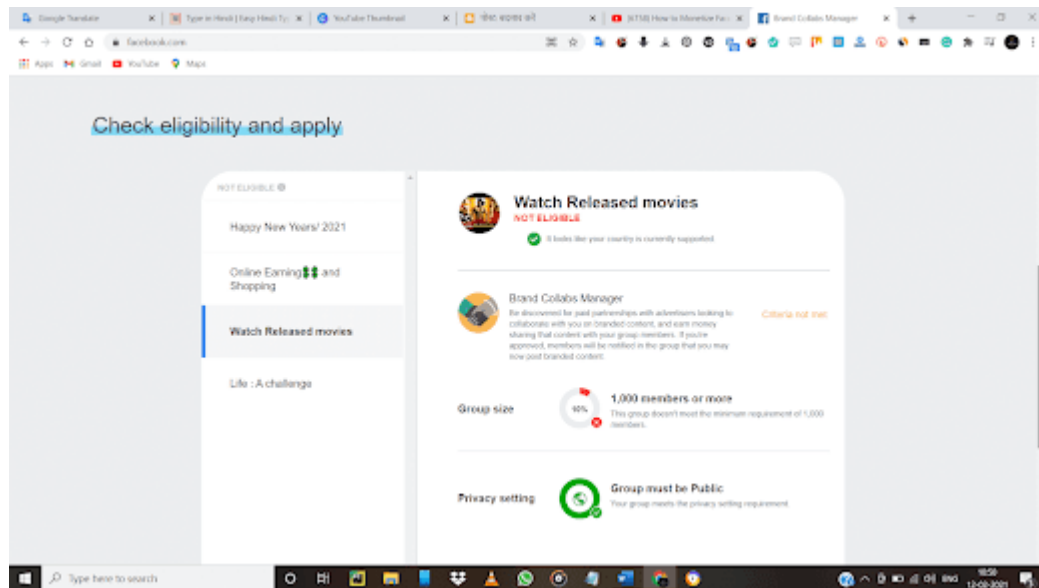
Google Translate | Type in Hindi | Easy Hindi Ty | YouTube Thumbnail | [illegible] | [KTSB] How to Monetize Fac | Brand Collabs Manager

facebook.com

Apps | Gmail | YouTube | Maps

Check eligibility and apply

NOT ELIGIBLE

Happy New Years/ 2021

Online Earning💲💲 and Shopping

Watch Released movies

Life : A challenge

Watch Released movies
NOT ELIGIBLE
It looks like your country is currently supported

Brand Collabs Manager
Be discovered for paid partnerships with advertisers looking to collaborate with you on branded content, and earn money sharing that content with your group members. If you're approved, members will be notified in the group that you may now post branded content.

Criteria not met

Group size
10%
1,000 members or more
This group doesn't meet the minimum requirement of 1,000 members.

Privacy setting
Group must be Public
Your group meets the privacy setting requirement

Type here to search

ENG 18:50 12-01-2021